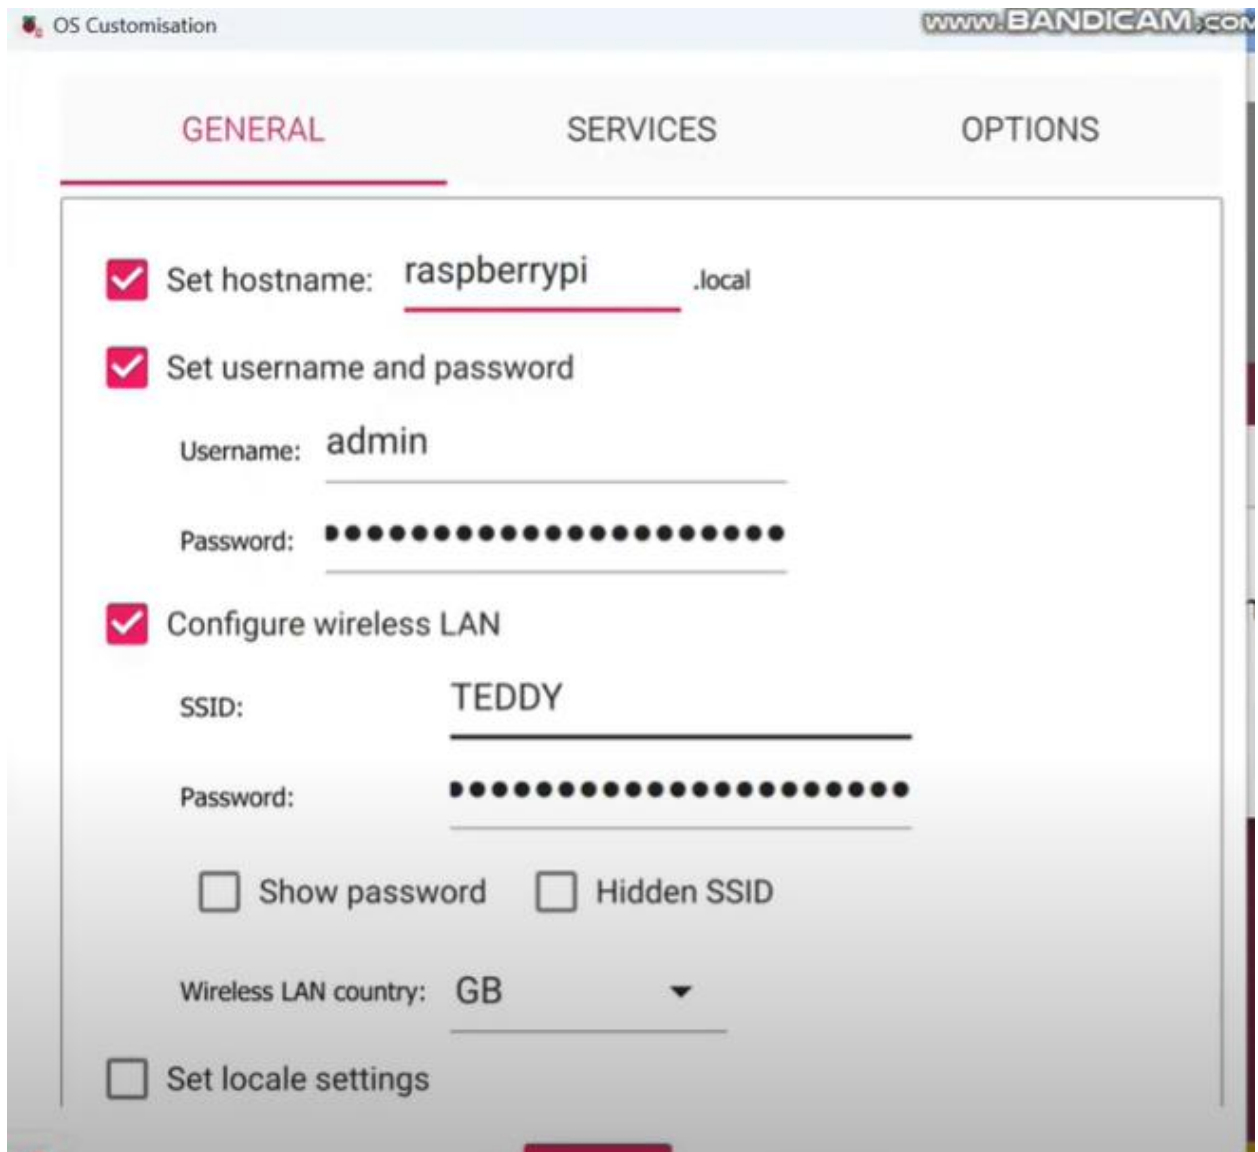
OS Customisation

www.BANDICAM.com

GENERAL SERVICES OPTIONS

Set hostname: raspberrypi .local

Set username and password

Username: admin

Password: ●●●●●●●●●●●●●●●●●●●●●●

Configure wireless LAN

SSID: TEDDY

Password: ●●●●●●●●●●●●●●●●●●●●●●

Show password Hidden SSID

Wireless LAN country: GB

Set locale settings